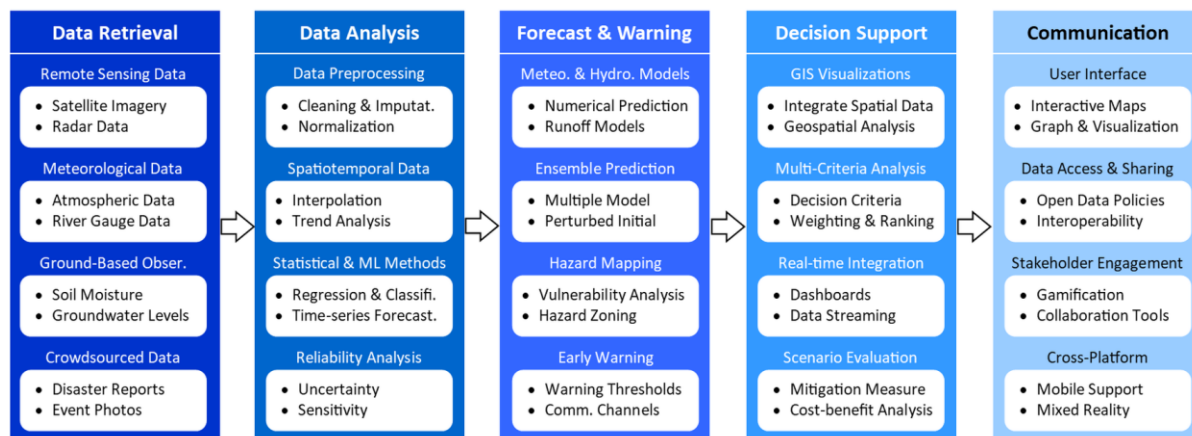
Data Retrieval

Remote Sensing Data
- Satellite Imagery
- Radar Data

Meteorological Data
- Atmospheric Data
- River Gauge Data

Ground-Based Obser.
- Soil Moisture
- Groundwater Levels

Crowdsourced Data
- Disaster Reports
- Event Photos

Data Analysis

Data Preprocessing
- Cleaning & Imputat.
- Normalization

Spatiotemporal Data
- Interpolation
- Trend Analysis

Statistical & ML Methods
- Regression & Classifi.
- Time-series Forecast.

Reliability Analysis
- Uncertainty
- Sensitivity

Forecast & Warning

Meteo. & Hydro. Models
- Numerical Prediction
- Runoff Models

Ensemble Prediction
- Multiple Model
- Perturbed Initial

Hazard Mapping
- Vulnerability Analysis
- Hazard Zoning

Early Warning
- Warning Thresholds
- Comm. Channels

Decision Support

GIS Visualizations
- Integrate Spatial Data
- Geospatial Analysis

Multi-Criteria Analysis
- Decision Criteria
- Weighting & Ranking

Real-time Integration
- Dashboards
- Data Streaming

Scenario Evaluation
- Mitigation Measure
- Cost-benefit Analysis

Communication

User Interface
- Interactive Maps
- Graph & Visualization

Data Access & Sharing
- Open Data Policies
- Interoperability

Stakeholder Engagement
- Gamification
- Collaboration Tools

Cross-Platform
- Mobile Support
- Mixed Reality